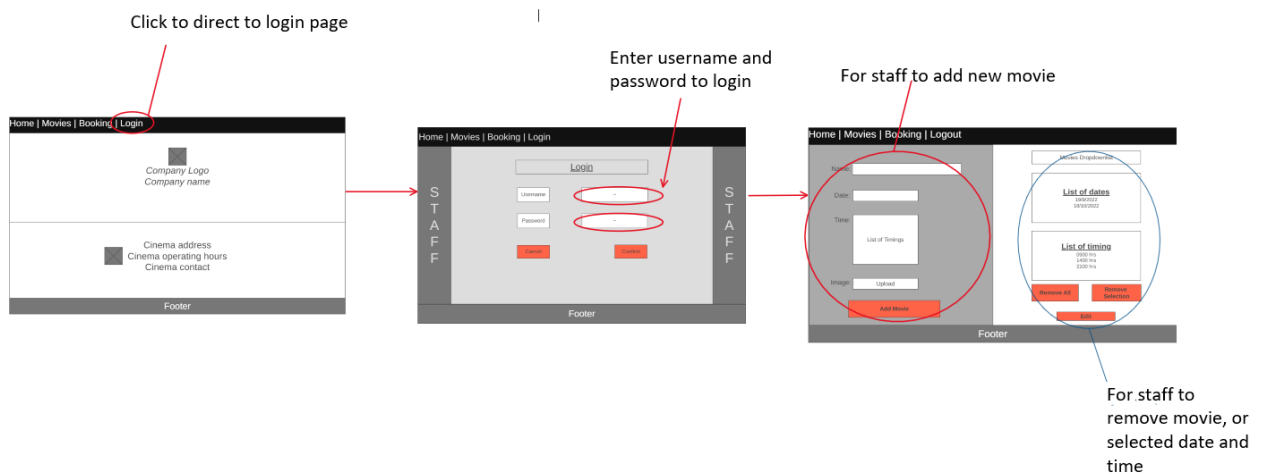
Click to direct to login page

Home | Movies | Booking | Login

Company Logo
Company name

Cinema address
Cinema operating hours
Cinema contact

Footer

Enter username and password to login

Home | Movies | Booking | Login

S T A F F

Login

Username

Password

Cancel

Confirm

S T A F F

Footer

For staff to add new movie

Home | Movies | Booking | Logout

Name:

Date:

Time:

List of Timings

Image:

Upload

Add Movie

Movies Dropdownlist

List of dates
19/0/2022
18/10/2022

List of timing
0900 hrs
1400 hrs
2100 hrs

Remove All

Remove Selection

Edit

Footer

For staff to remove movie, or selected date and time